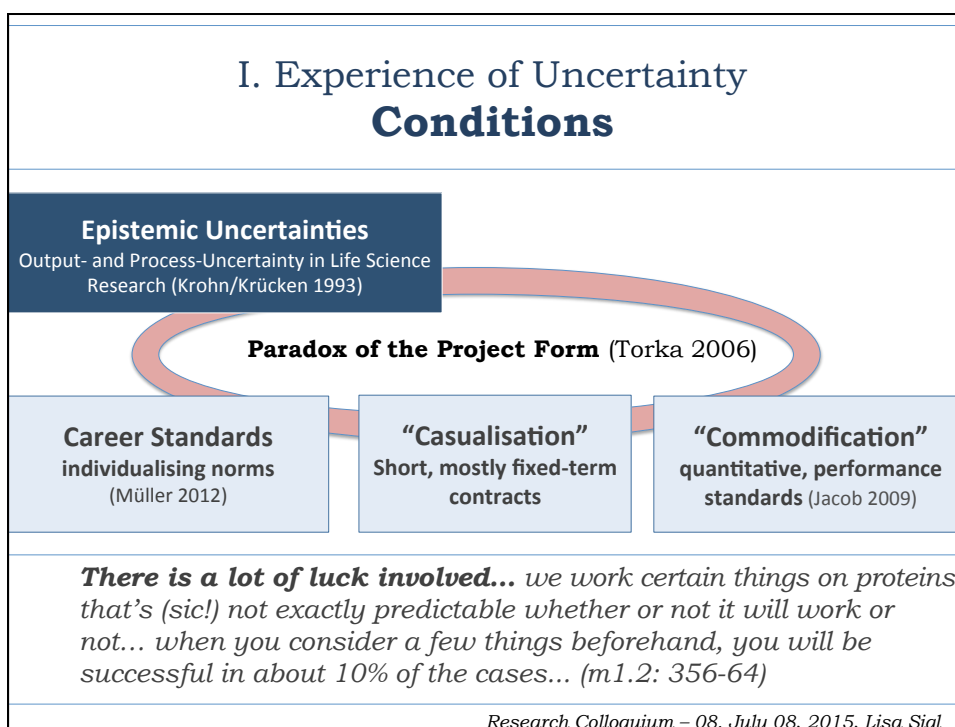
I. Experience of Uncertainty
**Conditions**

**Epistemic Uncertainties**
Output- and Process-Uncertainty in Life Science Research (Krohn/Krücken 1993)

**Paradox of the Project Form** (Torka 2006)

**Career Standards**
**individualising norms**
(Müller 2012)

**"Casualisation"**
**Short, mostly fixed-term contracts**

**"Commodification"**
**quantitative, performance standards** (Jacob 2009)

***There is a lot of luck involved…*** *we work certain things on proteins that's (sic!) not exactly predictable whether or not it will work or not… when you consider a few things beforehand, you will be successful in about 10% of the cases… (m1.2: 356-64)*

*Research Colloquium – 08. July 08. 2015, Lisa Sigl*